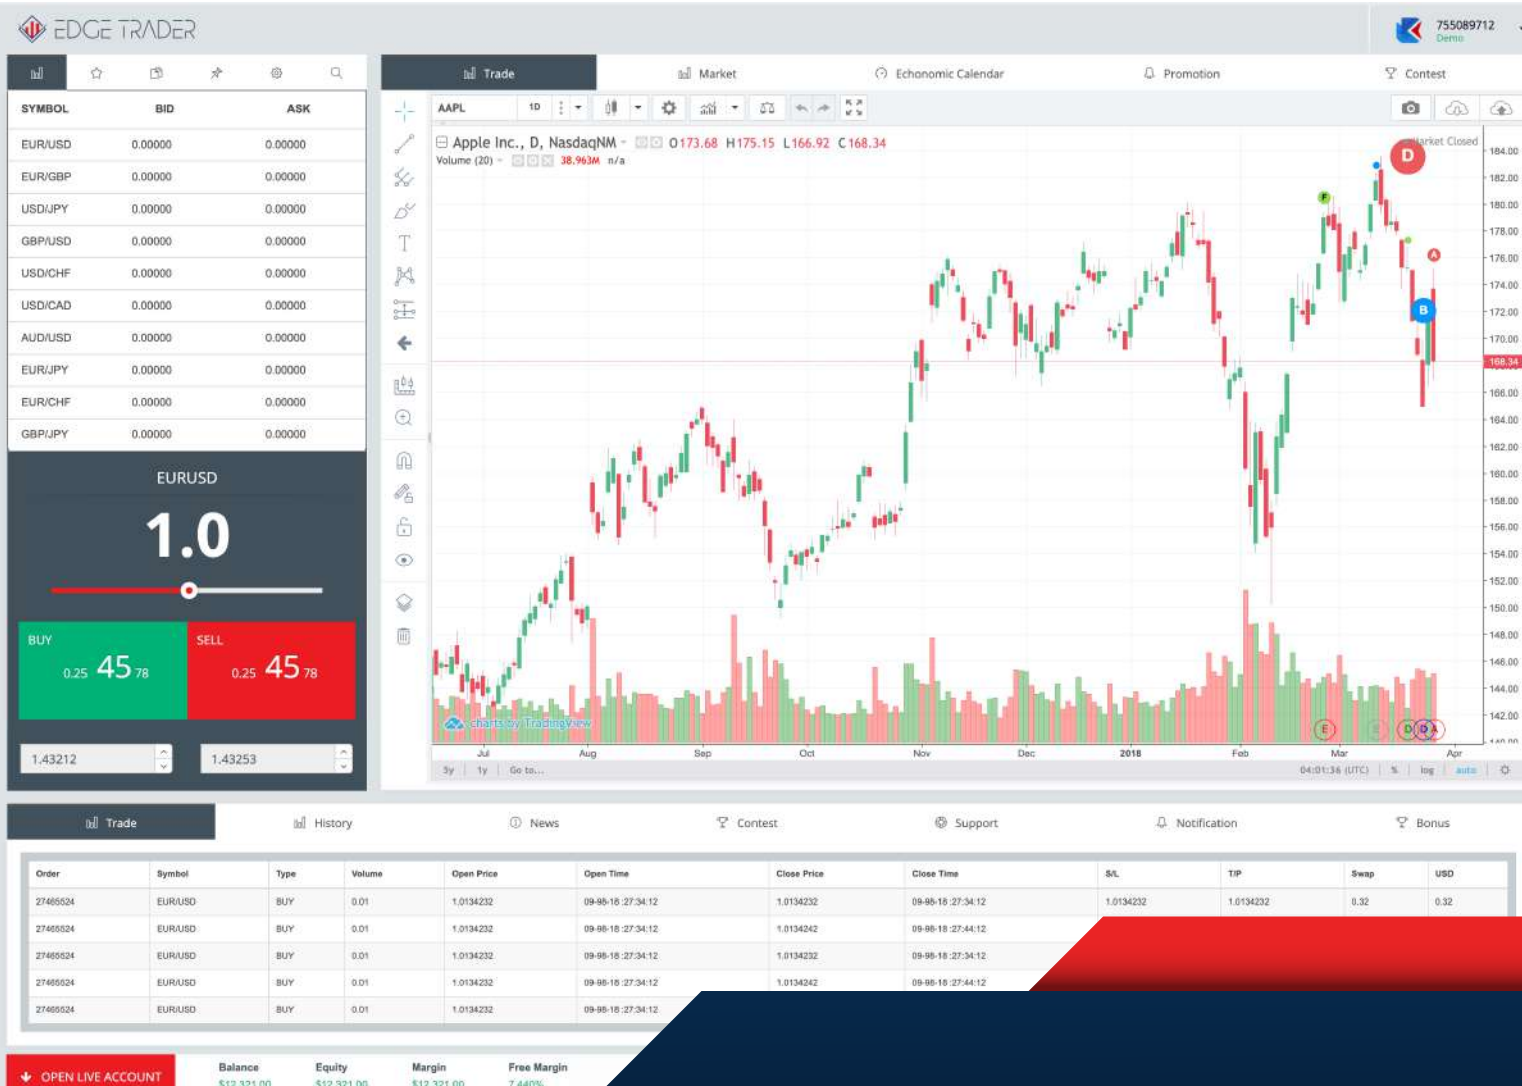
EDGE TRADER

755089712
Demo

| SYMBOL | BID | ASK |
|---|---|---|
| EUR/USD | 0.00000 | 0.00000 |
| EUR/GBP | 0.00000 | 0.00000 |
| USD/JPY | 0.00000 | 0.00000 |
| GBP/USD | 0.00000 | 0.00000 |
| USD/CHF | 0.00000 | 0.00000 |
| USD/CAD | 0.00000 | 0.00000 |
| AUD/USD | 0.00000 | 0.00000 |
| EUR/JPY | 0.00000 | 0.00000 |
| EUR/CHF | 0.00000 | 0.00000 |
| GBP/JPY | 0.00000 | 0.00000 |

EURUSD

1.0

BUY
0.25 45 78

SELL
0.25 45 78

1.43212

1.43253

Trade Market Echonomic Calendar Promotion Contest

AAPL 1D

Apple Inc., D, NasdaqNM O173.68 H175.15 L166.92 C168.34
Volume (20) 38.963M n/a

Market Closed

184.00 182.00 180.00 178.00 176.00 174.00 172.00 170.00 168.34 166.00 164.00 162.00 160.00 158.00 156.00 154.00 152.00 150.00 148.00 146.00 144.00 142.00

charts by TradingView

Jul Aug Sep Oct Nov Dec 2018 Feb Mar Apr

5y 1y Go to...

04:01:36 (UTC) % log auto

Trade History News Contest Support Notification Bonus

| Order | Symbol | Type | Volume | Open Price | Open Time | Close Price | Close Time | S/L | T/P | Swap | USD |
|---|---|---|---|---|---|---|---|---|---|---|---|
| 27465524 | EUR/USD | BUY | 0.01 | 1.0134232 | 09-98-18 :27:34:12 | 1.0134232 | 09-98-18 :27:34:12 | 1.0134232 | 1.0134232 | 0.32 | 0.32 |
| 27465524 | EUR/USD | BUY | 0.01 | 1.0134232 | 09-98-18 :27:34:12 | 1.0134242 | 09-98-18 :27:44:12 | | | | |
| 27465524 | EUR/USD | BUY | 0.01 | 1.0134232 | 09-98-18 :27:34:12 | 1.0134232 | 09-98-18 :27:34:12 | | | | |
| 27465524 | EUR/USD | BUY | 0.01 | 1.0134232 | 09-98-18 :27:34:12 | 1.0134242 | 09-98-18 :27:44:12 | | | | |
| 27465524 | EUR/USD | BUY | 0.01 | 1.0134232 | 09-98-18 :27:34:12 | | | | | | |

OPEN LIVE ACCOUNT

Balance $12,321.00
Equity $12,321.00
Margin $12,321.00
Free Margin 7,440%